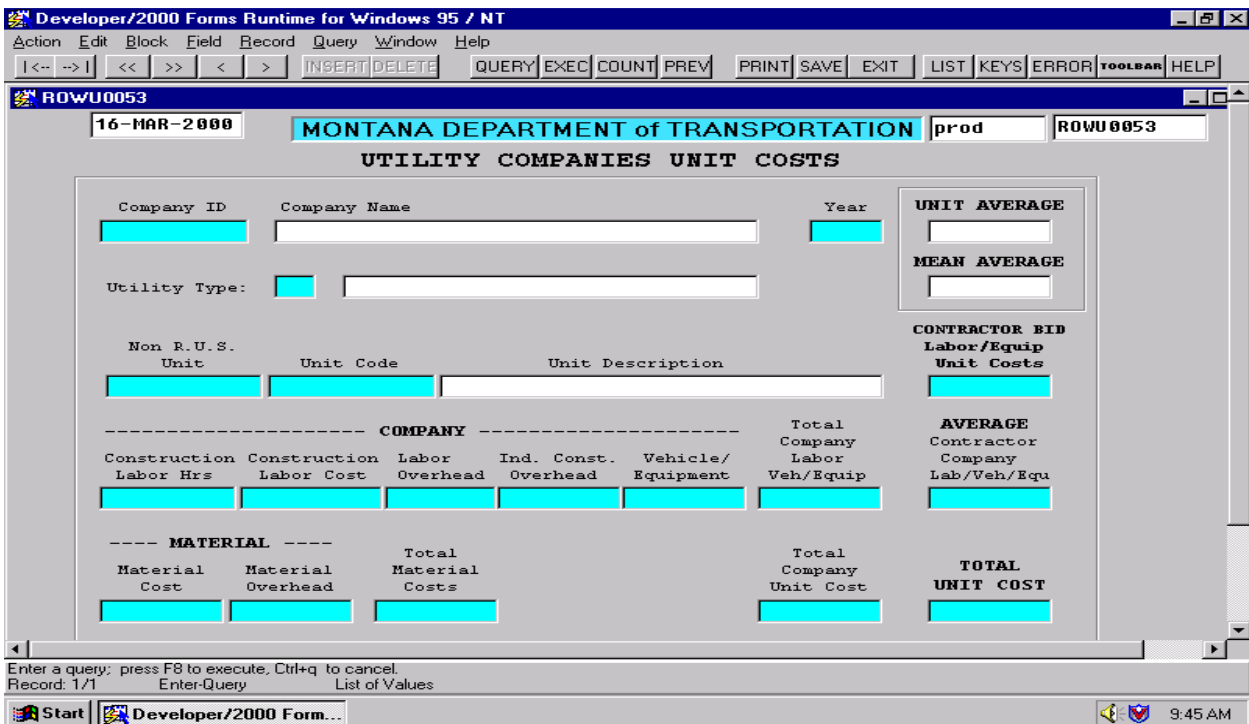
Developer/2000 Forms Runtime for Windows 95 / NT

Action Edit Block Field Record Query Window Help

|<-- -->| << >> < > INSERT DELETE QUERY EXEC COUNT PREV PRINT SAVE EXIT LIST KEYS ERROR TOOLBAR HELP

ROWU0053

16-MAR-2000

MONTANA DEPARTMENT of TRANSPORTATION

prod

ROWU0053

UTILITY COMPANIES UNIT COSTS

Company ID

Company Name

Year

UNIT AVERAGE

MEAN AVERAGE

Utility Type:

CONTRACTOR BID Labor/Equip Unit Costs

Non R.U.S. Unit

Unit Code

Unit Description

---------------------- COMPANY ----------------------

Construction Labor Hrs

Construction Labor Cost

Labor Overhead

Ind. Const. Overhead

Vehicle/ Equipment

Total Company Labor Veh/Equip

AVERAGE Contractor Company Lab/Veh/Equ

---- MATERIAL ----

Material Cost

Material Overhead

Total Material Costs

Total Company Unit Cost

TOTAL UNIT COST

Enter a query; press F8 to execute, Ctrl+q to cancel.

Record: 1/1 Enter-Query List of Values

Start

Developer/2000 Form...

9:45 AM